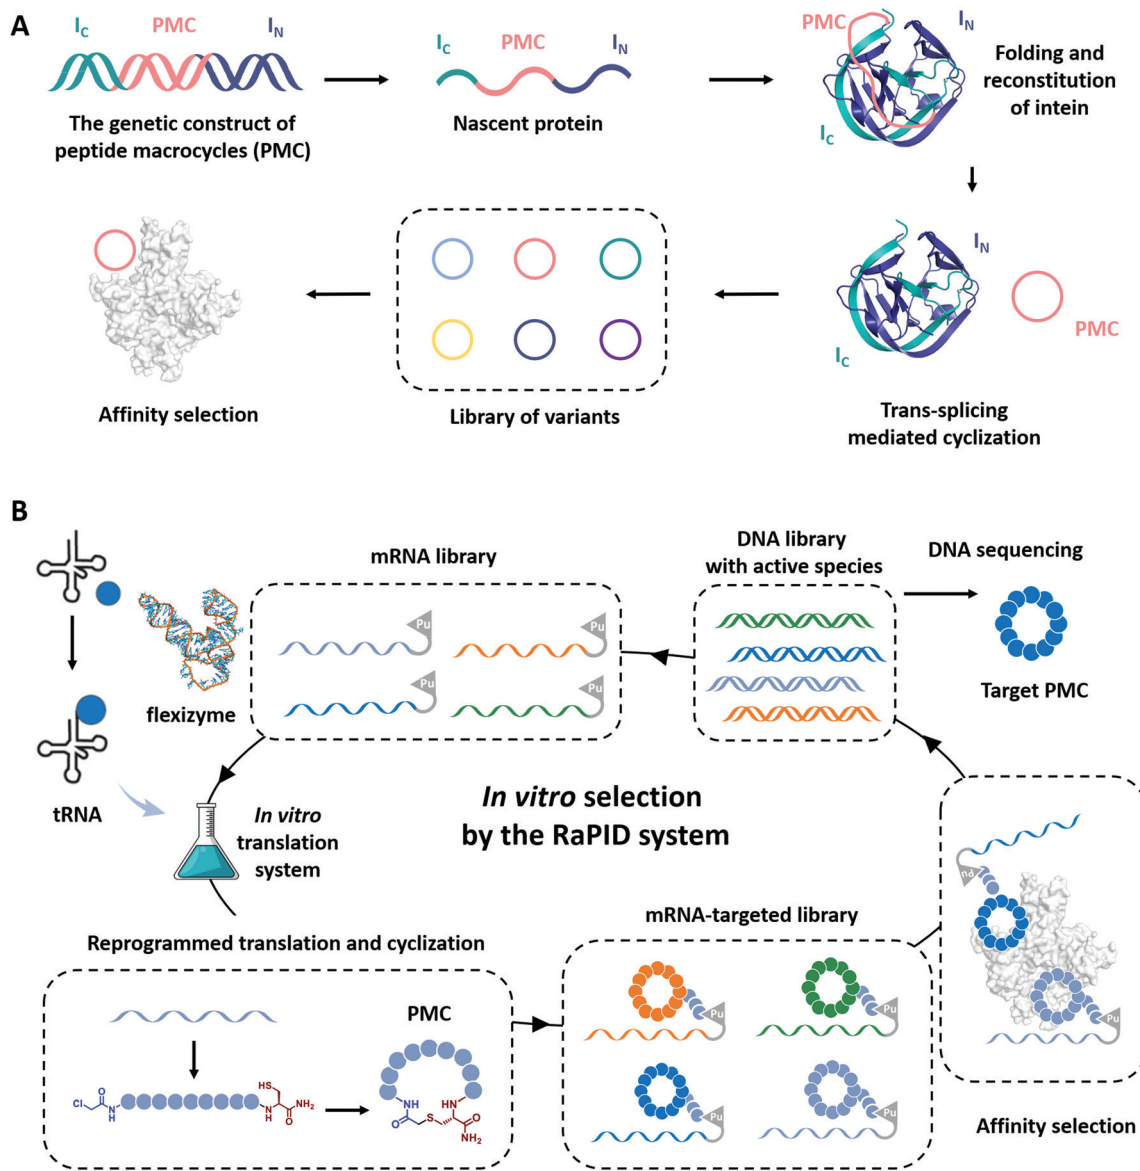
A

$I_C$ PMC $I_N$

The genetic construct of peptide macrocycles (PMC)

$I_C$ PMC $I_N$

Nascent protein

PMC $I_N$ $I_C$

Folding and reconstitution of intein

$I_N$ $I_C$ PMC

Trans-splicing mediated cyclization

Library of variants

Affinity selection

B

mRNA library

Pu Pu Pu Pu

flexizyme

tRNA

DNA library with active species

DNA sequencing

Target PMC

In vitro translation system

In vitro selection by the RaPID system

Reprogrammed translation and cyclization

Cl O N H SH H N O NH$_2$

PMC

NH O S H N O NH$_2$

mRNA-targeted library

Pu Pu Pu Pu

Pu Pu

Affinity selection